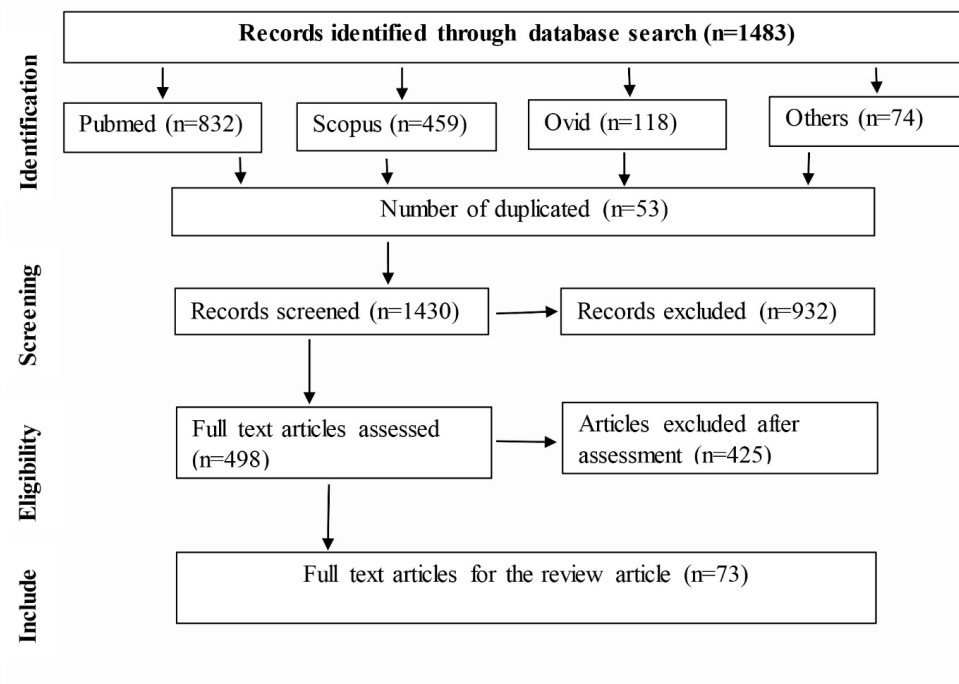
Identification

Records identified through database search (n=1483)

Pubmed (n=832)

Scopus (n=459)

Ovid (n=118)

Others (n=74)

Number of duplicated (n=53)

Screening

Records screened (n=1430)

Records excluded (n=932)

Eligibility

Full text articles assessed (n=498)

Articles excluded after assessment (n=425)

Include

Full text articles for the review article (n=73)